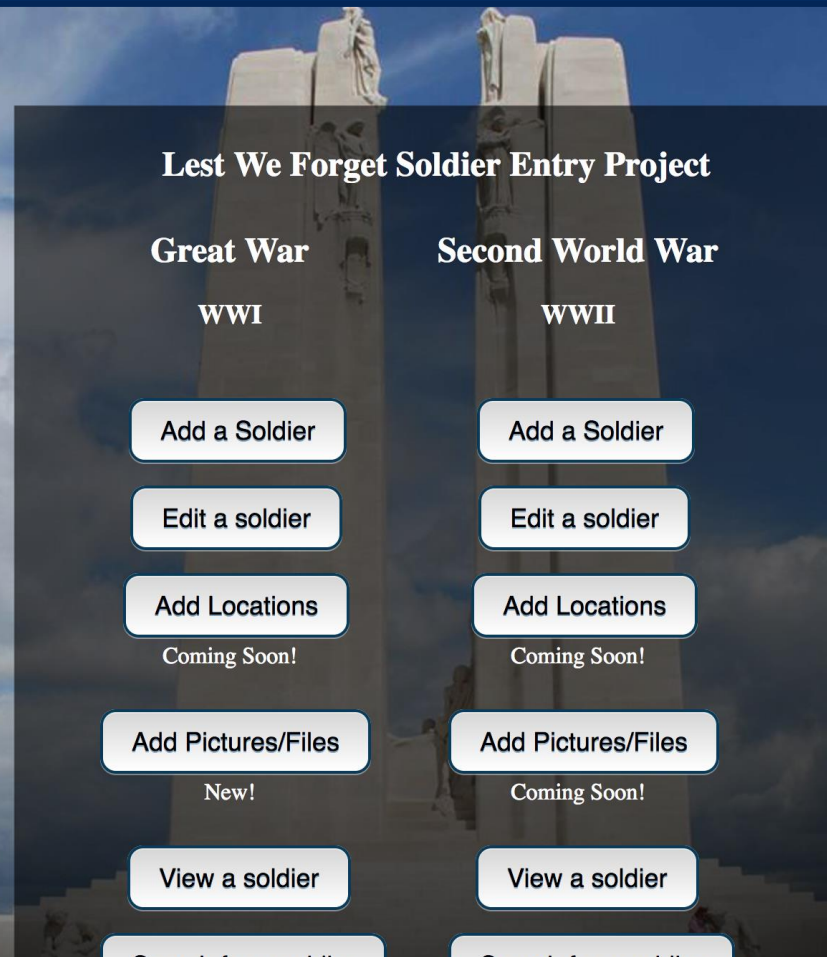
Lest We Forget Soldier Entry Project

Great War

WWI

Add a Soldier

Edit a soldier

Add Locations

Coming Soon!

Add Pictures/Files

New!

View a soldier

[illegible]

Second World War

WWII

Add a Soldier

Edit a soldier

Add Locations

Coming Soon!

Add Pictures/Files

Coming Soon!

View a soldier

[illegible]